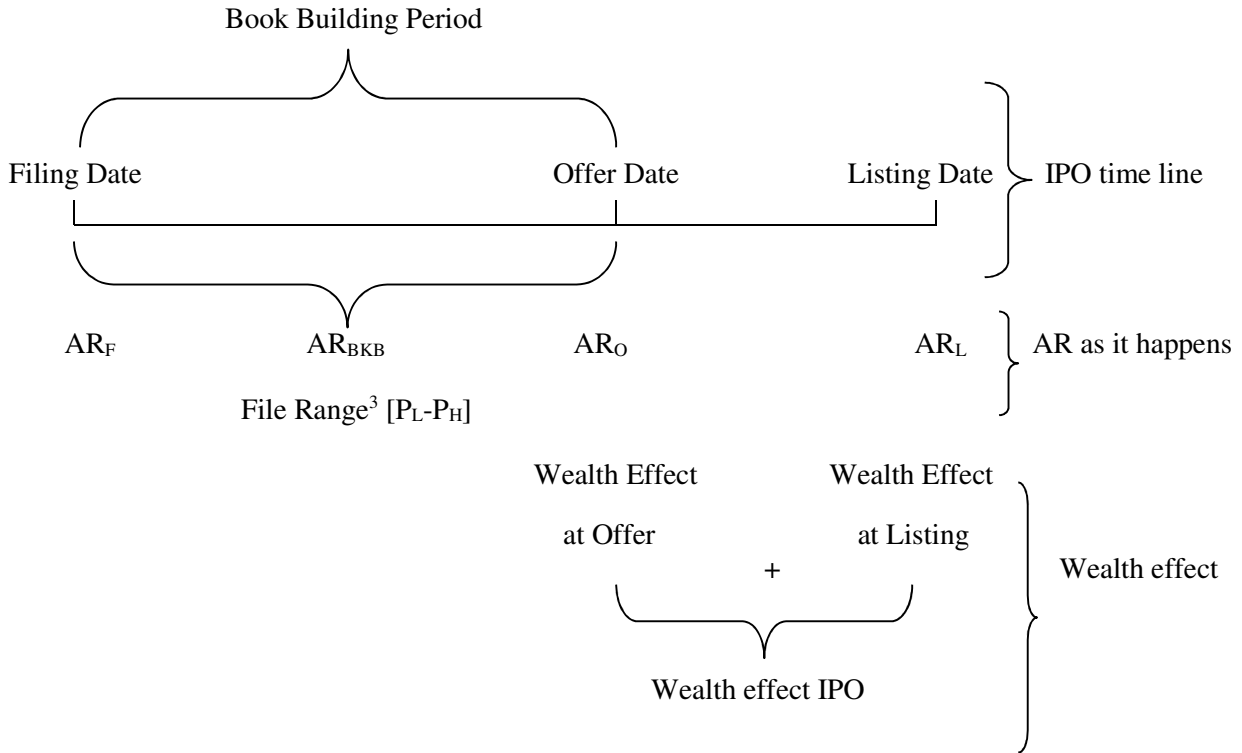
Book Building Period

Filing Date

Offer Date

Listing Date

IPO time line

$AR_F$

$AR_{BKB}$

$AR_O$

$AR_L$

AR as it happens

File Range$^3$ [$P_L$-$P_H$]

Wealth Effect at Offer

Wealth Effect at Listing

+

Wealth effect

Wealth effect IPO